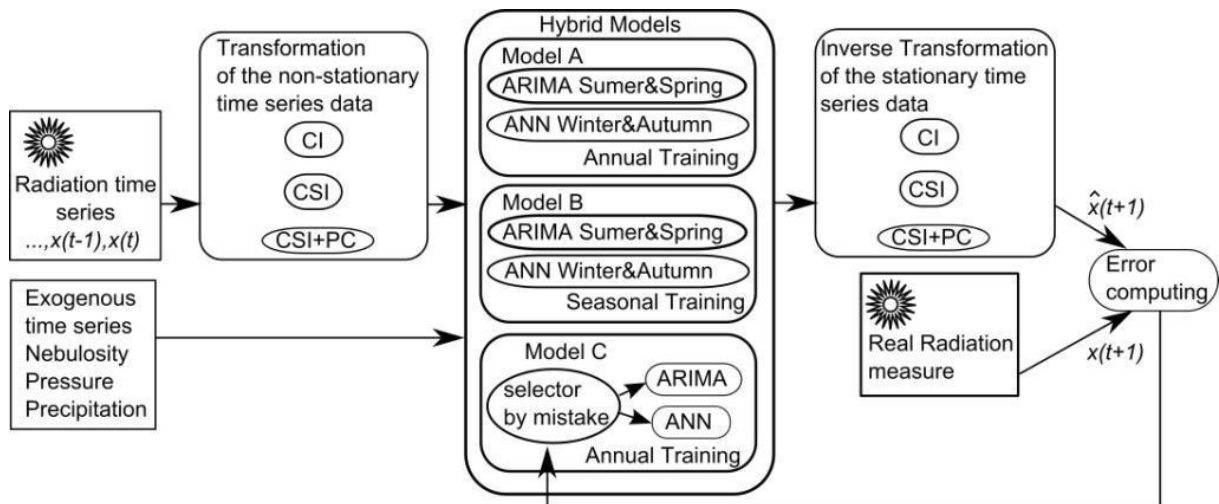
Radiation time series ...,x(t-1),x(t)

Exogenous time series Nebulosity Pressure Precipitation

Transformation of the non-stationary time series data

CI

CSI

CSI+PC

Hybrid Models

Model A

ARIMA Sumer&Spring

ANN Winter&Autumn

Annual Training

Model B

ARIMA Sumer&Spring

ANN Winter&Autumn

Seasonal Training

Model C

selector by mistake

ARIMA

ANN

Annual Training

Inverse Transformation of the stationary time series data

CI

CSI

CSI+PC

$\hat{x}(t+1)$

Real Radiation measure

x(t+1)

Error computing